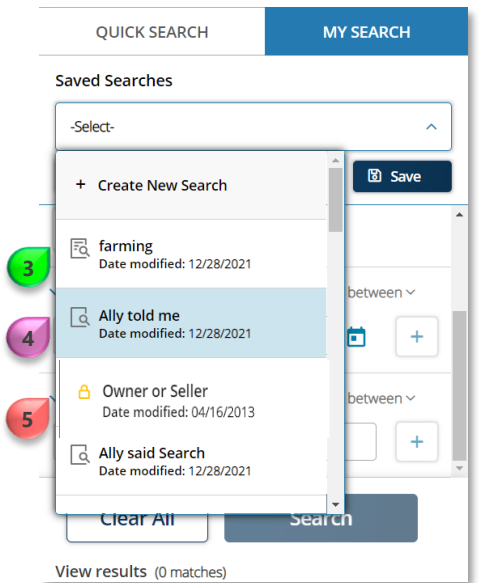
QUICK SEARCH

MY SEARCH

Saved Searches

-Select-

+ Create New Search

Save

3

farming
Date modified: 12/28/2021

between

4

Ally told me
Date modified: 12/28/2021

+

5

Owner or Seller
Date modified: 04/16/2013

between

Ally said Search
Date modified: 12/28/2021

+

Clear All

Search

View results (0 matches)